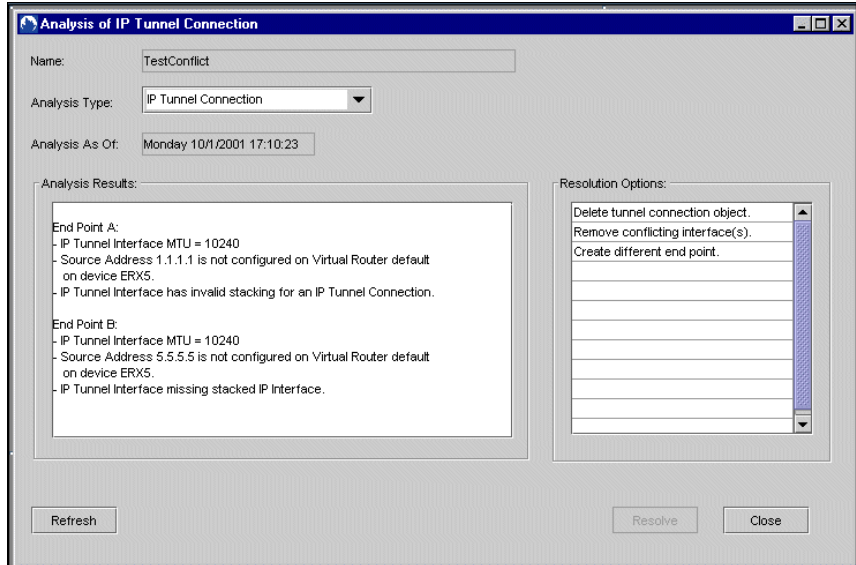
Analysis of IP Tunnel Connection

Name: TestConflict

Analysis Type: IP Tunnel Connection

Analysis As Of: Monday 10/1/2001 17:10:23

Analysis Results:

End Point A:
- IP Tunnel Interface MTU = 10240
- Source Address 1.1.1.1 is not configured on Virtual Router default on device ERX5.
- IP Tunnel Interface has invalid stacking for an IP Tunnel Connection.

End Point B:
- IP Tunnel Interface MTU = 10240
- Source Address 5.5.5.5 is not configured on Virtual Router default on device ERX5.
- IP Tunnel Interface missing stacked IP Interface.

Resolution Options:

Delete tunnel connection object.
Remove conflicting interface(s).
Create different end point.

Refresh

Resolve

Close